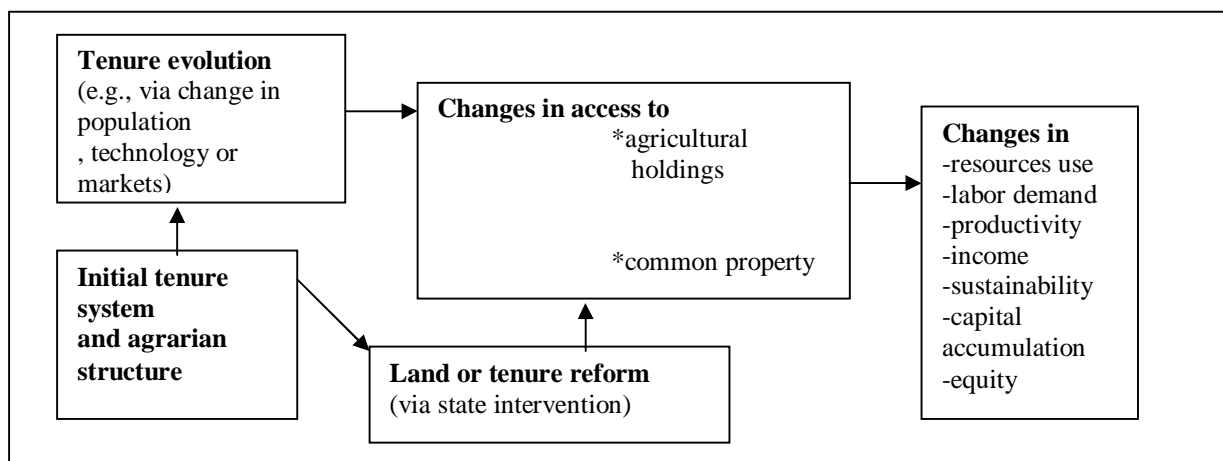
**Tenure evolution**
(e.g., via change in population , technology or markets)

**Initial tenure system and agrarian structure**

**Changes in access to**
*agricultural holdings

*common property

**Land or tenure reform**
(via state intervention)

**Changes in**
-resources use
-labor demand
-productivity
-income
-sustainability
-capital accumulation
-equity